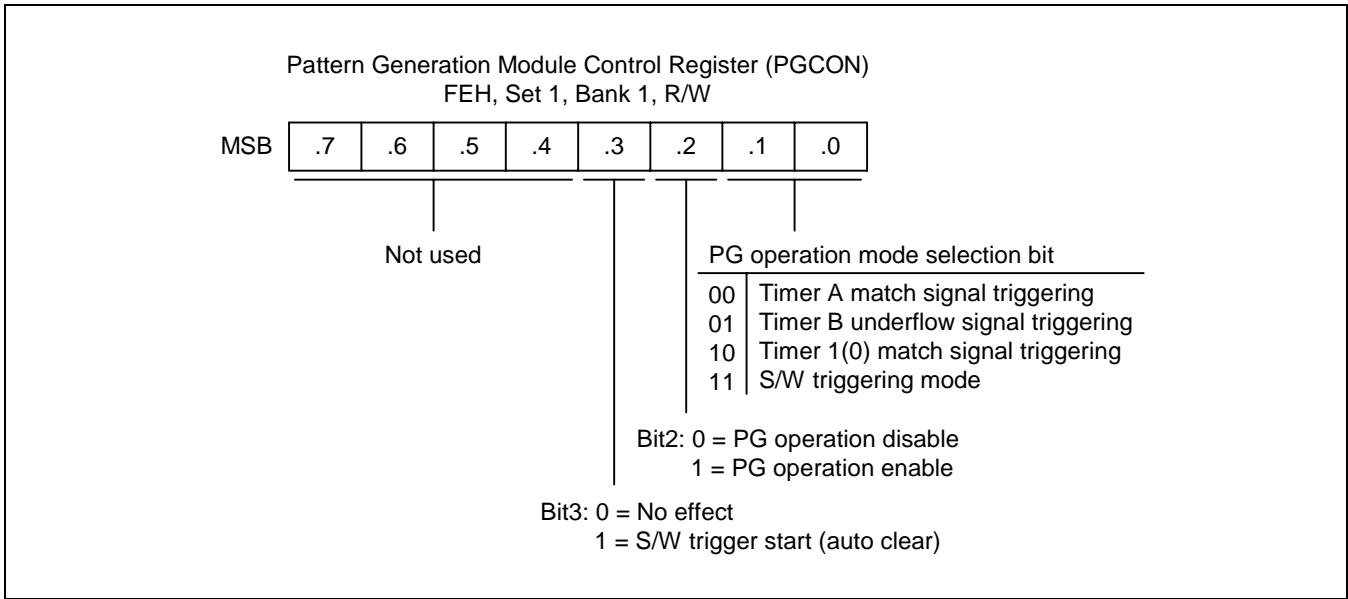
Pattern Generation Module Control Register (PGCON)
FEH, Set 1, Bank 1, R/W

| MSB | .7 | .6 | .5 | .4 | .3 | .2 | .1 | .0 |
|---|---|---|---|---|---|---|---|---|

Not used

PG operation mode selection bit

| | |
|---|---|
| 00 | Timer A match signal triggering |
| 01 | Timer B underflow signal triggering |
| 10 | Timer 1(0) match signal triggering |
| 11 | S/W triggering mode |

Bit2: 0 = PG operation disable
1 = PG operation enable

Bit3: 0 = No effect
1 = S/W trigger start (auto clear)